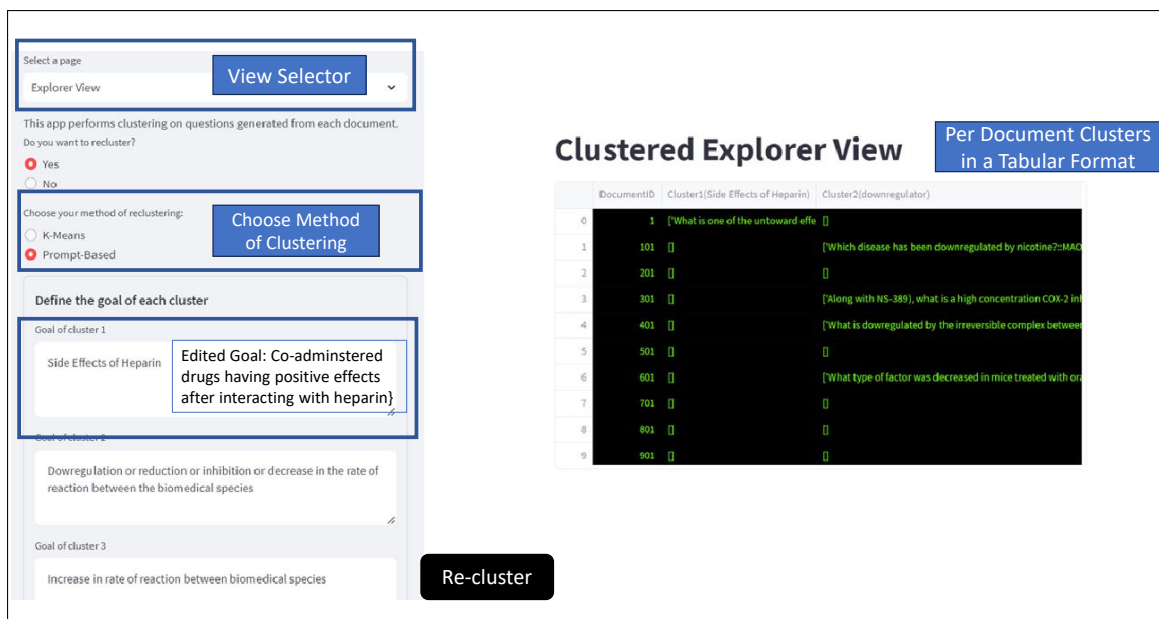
Select a page

View Selector

Explorer View

This app performs clustering on questions generated from each document.

Do you want to recluster?

Yes

No

Choose your method of reclustering:

Choose Method of Clustering

K-Means

Prompt-Based

Define the goal of each cluster

Goal of cluster 1

Side Effects of Heparin

Edited Goal: Co-adminstered drugs having positive effects after interacting with heparin}

Goal of cluster 2

Dowregulation or reduction or inhibition or decrease in the rate of reaction between the biomedical species

Goal of cluster 3

Increase in rate of reaction between biomedical species

Re-cluster

Clustered Explorer View

Per Document Clusters in a Tabular Format

| | DocumentID | Cluster1(Side Effects of Heparin) | Cluster2(downregulator) |
|---|---|---|---|
| 0 | 1 | ['What is one of the untoward effe | [] |
| 1 | 101 | [] | ['Which disease has been downregulated by nicotine?::MAO |
| 2 | 201 | [] | [] |
| 3 | 301 | [] | ['Along with NS-389), what is a high concentration COX-2 inh |
| 4 | 401 | [] | ['What is dowregulated by the irreversible complex betwee |
| 5 | 501 | [] | [] |
| 6 | 601 | [] | ['What type of factor was decreased in mice treated with ora |
| 7 | 701 | [] | [] |
| 8 | 801 | [] | [] |
| 9 | 901 | [] | [] |